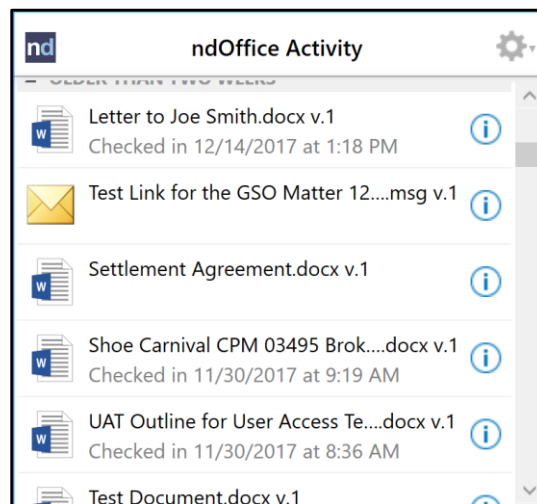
nd

ndOffice Activity

– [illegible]

Letter to Joe Smith.docx v.1
Checked in 12/14/2017 at 1:18 PM

Test Link for the GSO Matter 12....msg v.1

Settlement Agreement.docx v.1

Shoe Carnival CPM 03495 Brok....docx v.1
Checked in 11/30/2017 at 9:19 AM

UAT Outline for User Access Te....docx v.1
Checked in 11/30/2017 at 8:36 AM

Test Document.docx v.1